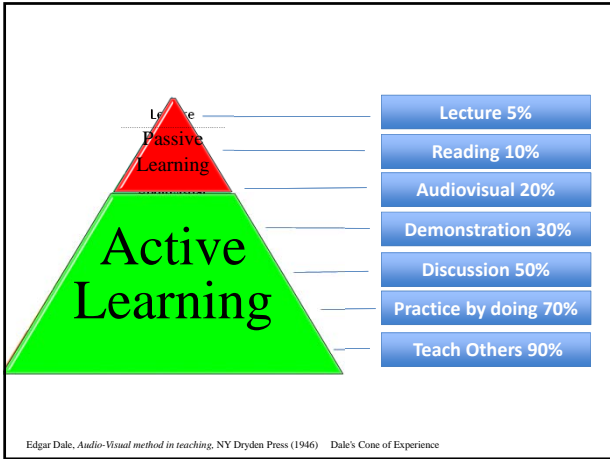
Le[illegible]e

Passive Learning

Active Learning

Lecture 5%

Reading 10%

Audiovisual 20%

Demonstration 30%

Discussion 50%

Practice by doing 70%

Teach Others 90%

Edgar Dale, *Audio-Visual method in teaching*, NY Dryden Press (1946) Dale's Cone of Experience